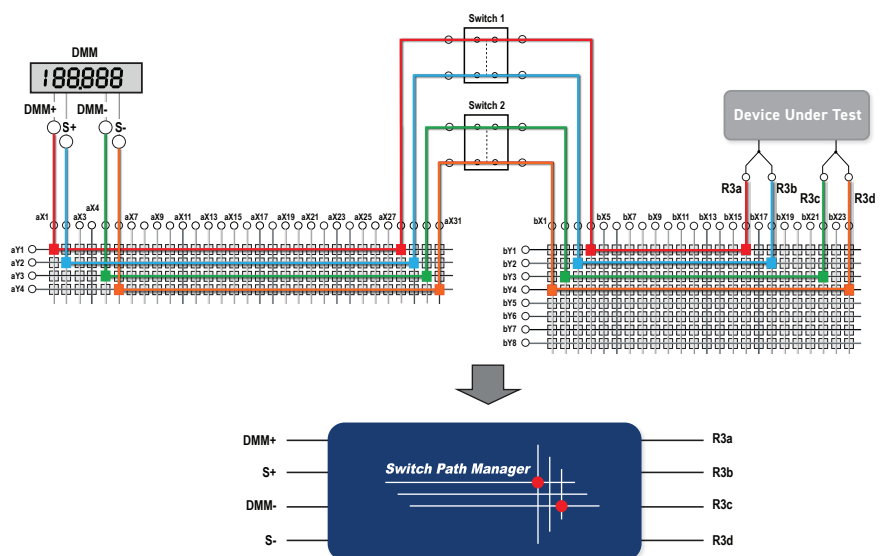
DMM

188,888

DMM+ DMM-

S+ S-

Switch 1

Switch 2

Device Under Test

R3a R3b R3c R3d

aX1 aX3 aX4 aX7 aX9 aX11 aX13 aX15 aX17 aX19 aX21 aX23 aX25 aX27 aX31

aY1 aY2 aY3 aY4

bX1 bX5 bX7 bX9 bX11 bX13 bX15 bX17 bX19 bX21 bX23

bY1 bY2 bY3 bY4 bY5 bY6 bY7 bY8

DMM+

S+

DMM-

S-

Switch Path Manager

R3a

R3b

R3c

R3d